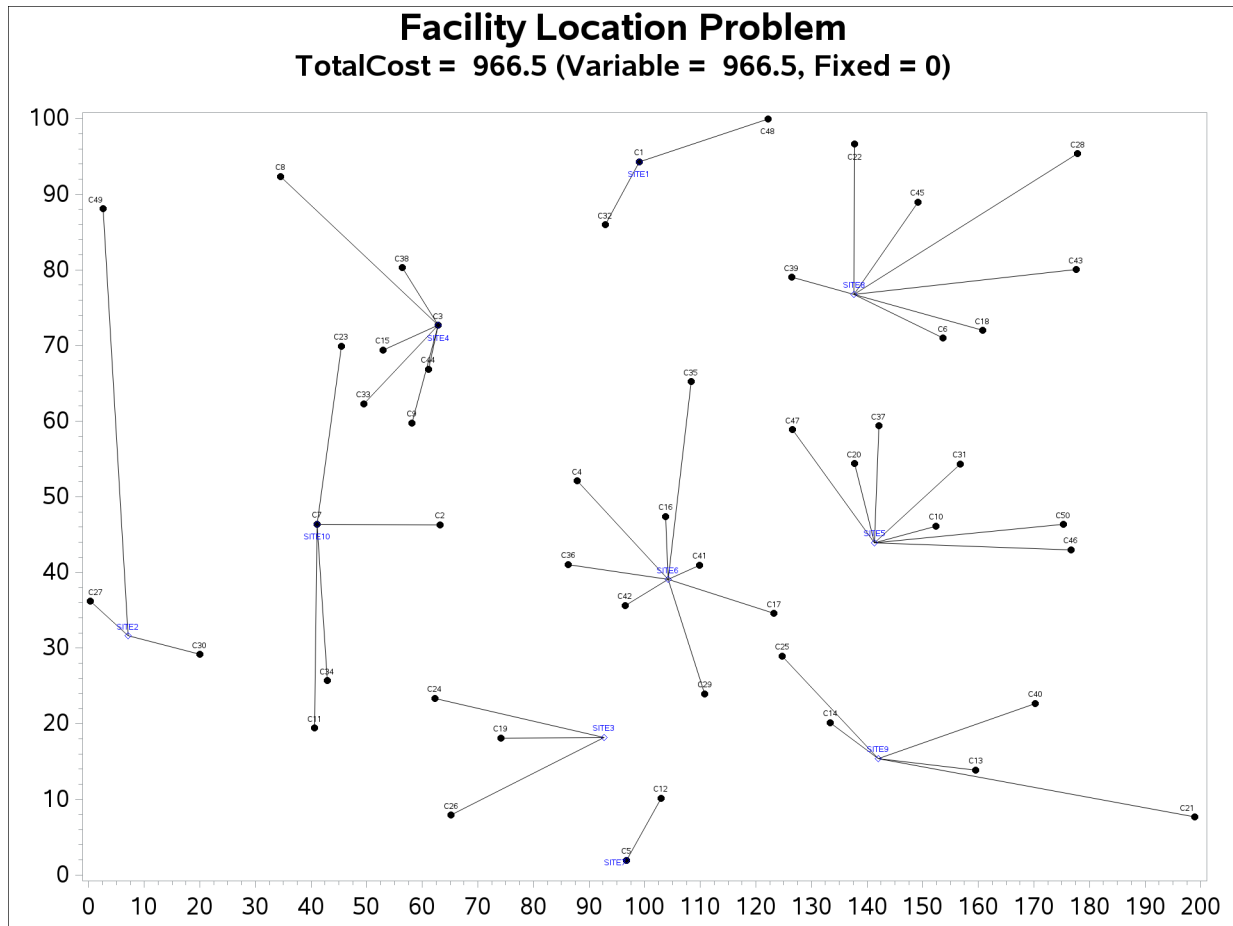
Facility Location Problem
TotalCost = 966.5 (Variable = 966.5, Fixed = 0)

100
90
80
70
60
50
40
30
20
10
0

0 10 20 30 40 50 60 70 80 90 100 110 120 130 140 150 160 170 180 190 200

C48
C1
SITE1
C32
C22
C28
C45
C43
C39
SITE8
C18
C6
C8
C49
C38
C3
SITE4
C15
C23
C44
C33
C9
C35
C47
C37
C20
C31
C4
C16
C10
C50
C7
C2
SITE10
SITE5
C46
C36
C41
SITE6
C27
C42
C17
SITE2
C30
C25
C34
C29
C40
C24
C14
C11
C19
SITE3
SITE9
C13
C21
C12
C26
C5
SITE7